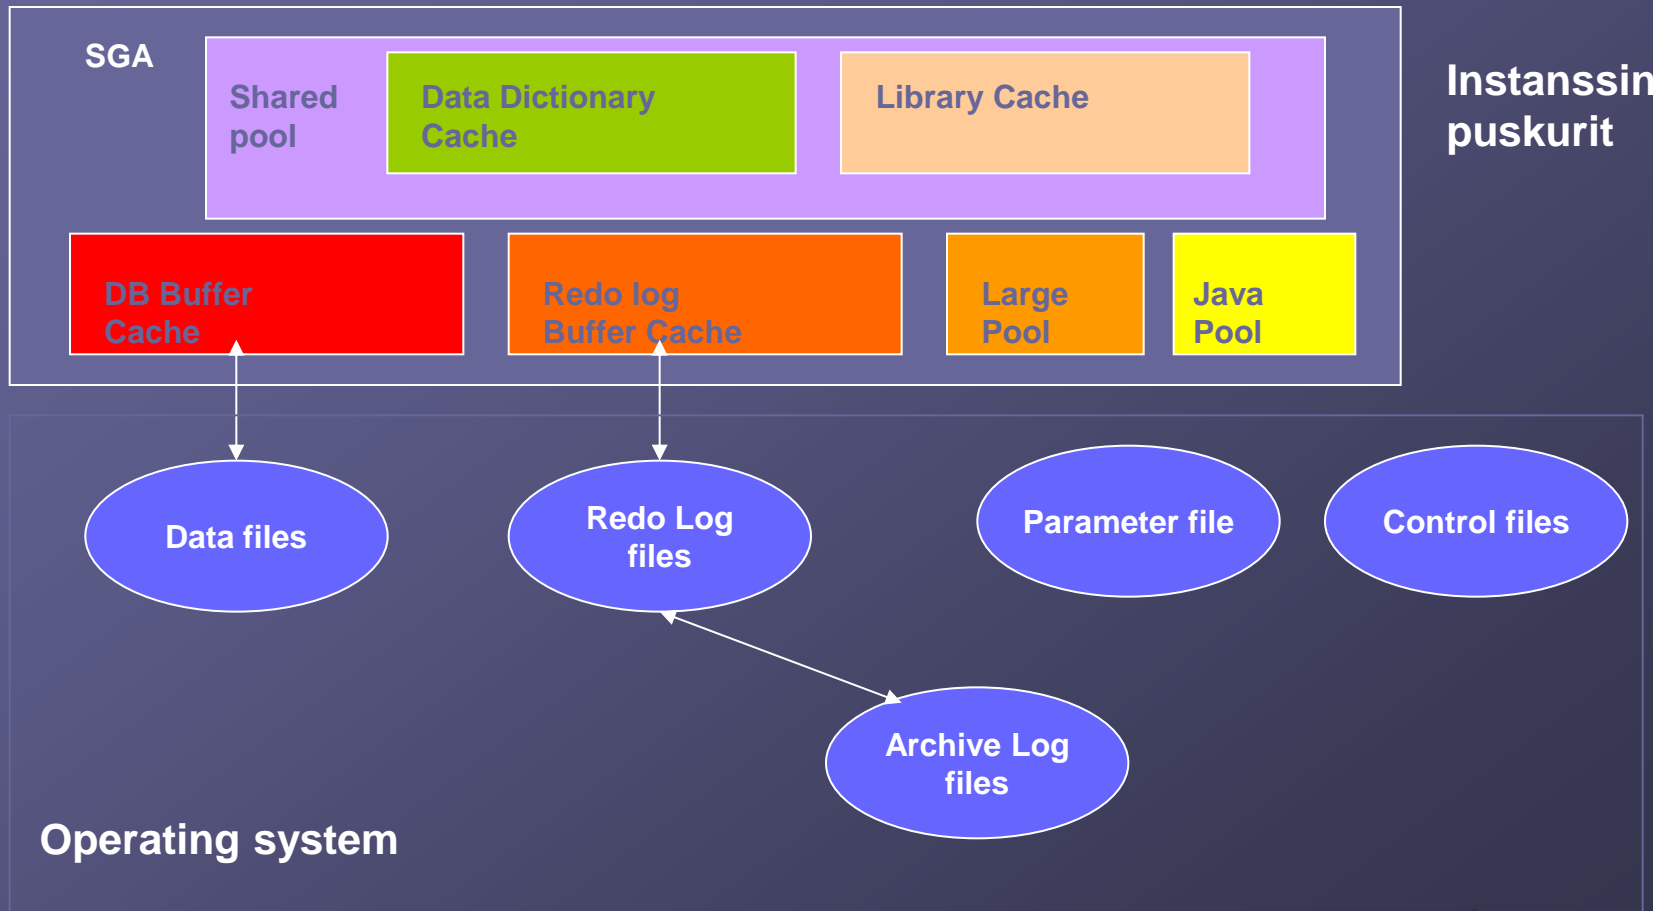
SGA

Shared pool

Data Dictionary Cache

Library Cache

Instanssin puskurit

DB Buffer Cache

Redo log Buffer Cache

Large Pool

Java Pool

Data files

Redo Log files

Parameter file

Control files

Archive Log files

Operating system